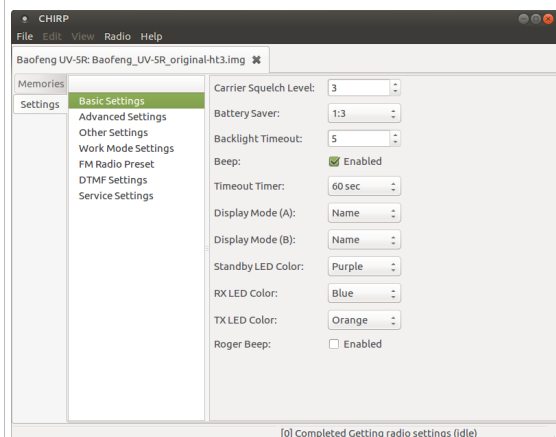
CHIRP

File Edit View Radio Help

Baofeng UV-5R: Baofeng_UV-5R_original-ht3.img

Memories
Settings

Basic Settings
Advanced Settings
Other Settings
Work Mode Settings
FM Radio Preset
DTMF Settings
Service Settings

Carrier Squelch Level: 3
Battery Saver: 1:3
Backlight Timeout: 5
Beep: Enabled
Timeout Timer: 60 sec
Display Mode (A): Name
Display Mode (B): Name
Standby LED Color: Purple
RX LED Color: Blue
TX LED Color: Orange
Roger Beep: Enabled

[0] Completed Getting radio settings (idle)